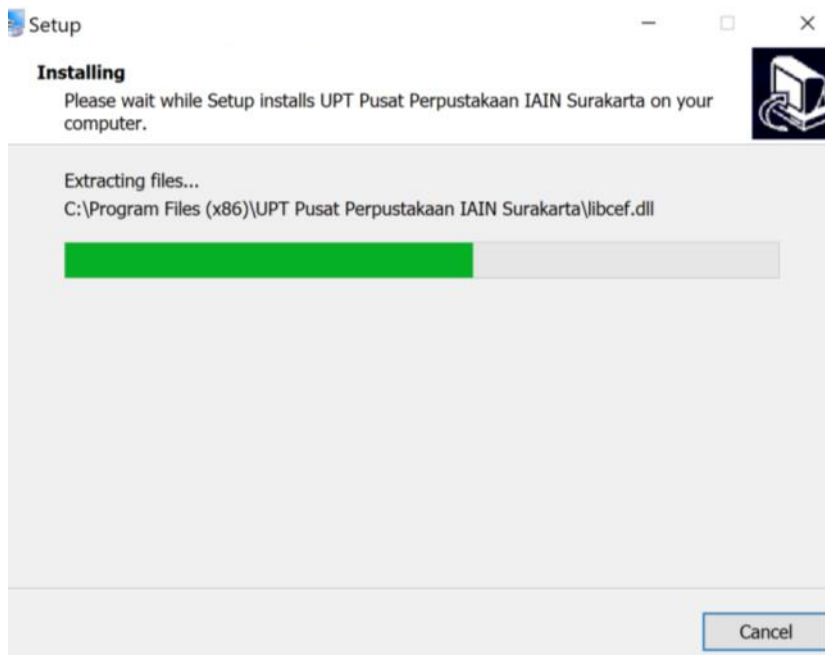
Setup

Installing

Please wait while Setup installs UPT Pusat Perpustakaan IAIN Surakarta on your computer.

Extracting files...

C:\Program Files (x86)\UPT Pusat Perpustakaan IAIN Surakarta\libcef.dll

Cancel